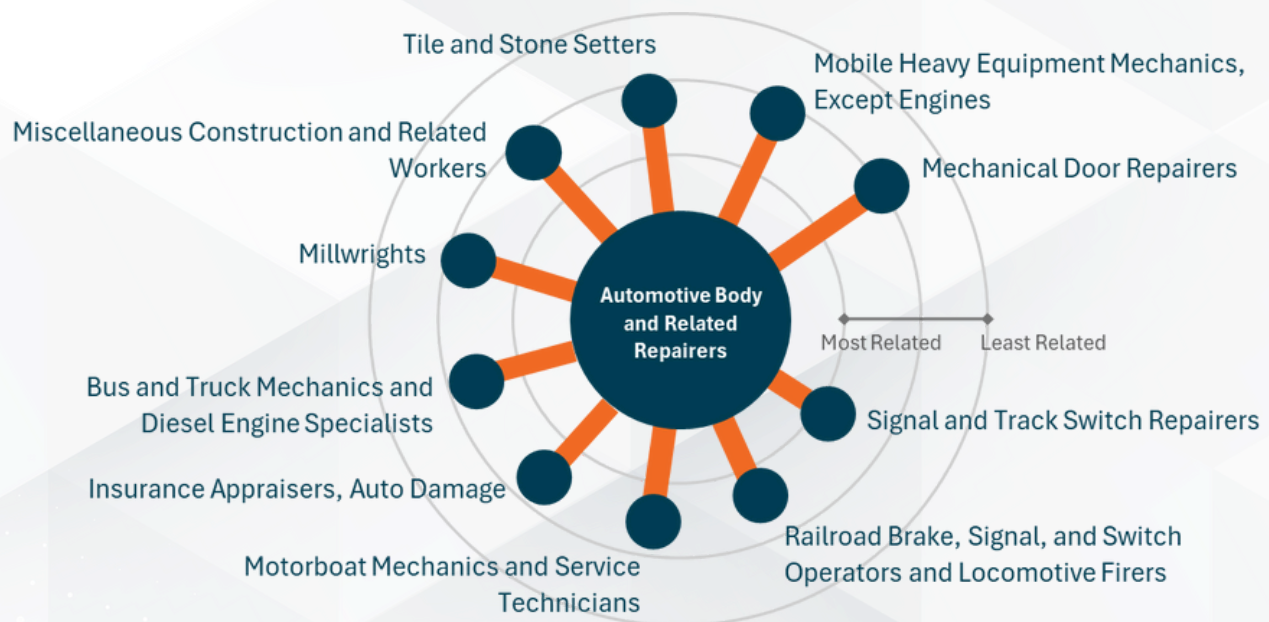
Automotive Body and Related Repairers

Tile and Stone Setters

Mobile Heavy Equipment Mechanics, Except Engines

Miscellaneous Construction and Related Workers

Mechanical Door Repairers

Millwrights

Most Related

Least Related

Bus and Truck Mechanics and Diesel Engine Specialists

Signal and Track Switch Repairers

Insurance Appraisers, Auto Damage

Railroad Brake, Signal, and Switch Operators and Locomotive Firers

Motorboat Mechanics and Service Technicians